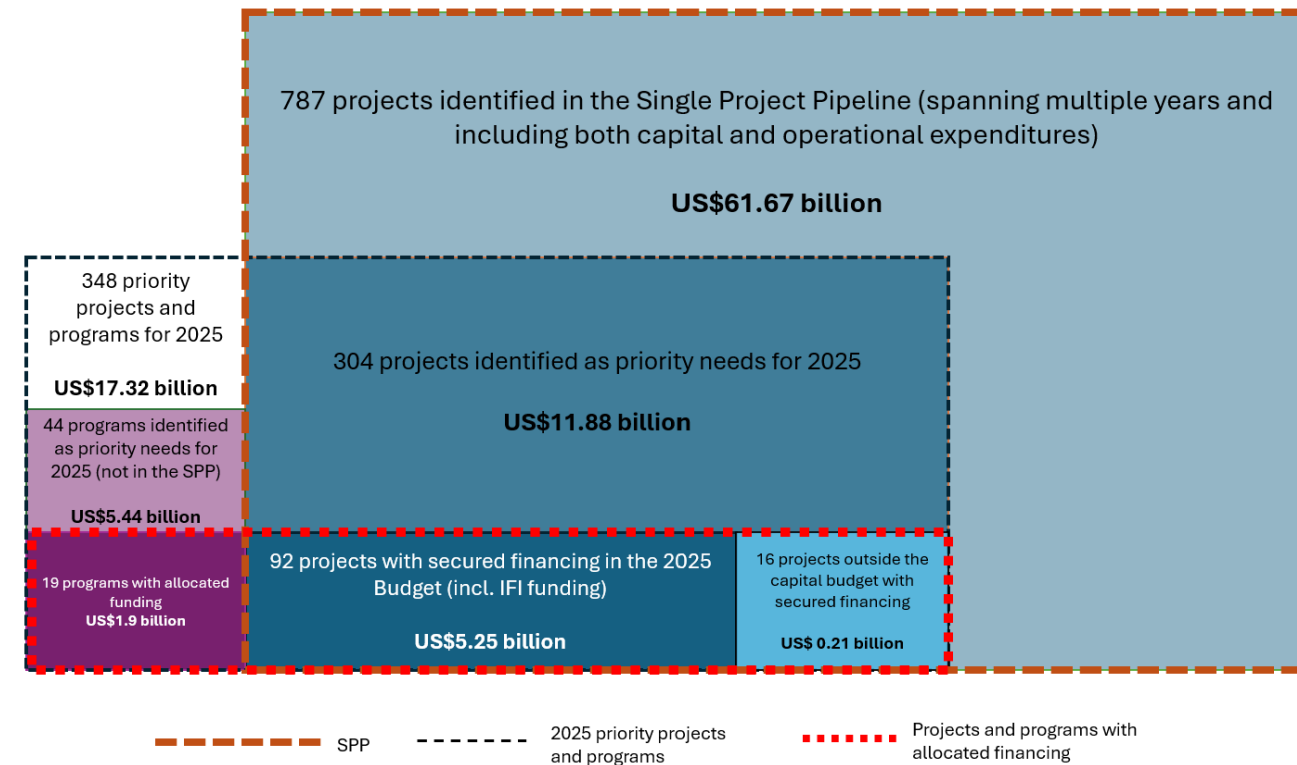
787 projects identified in the Single Project Pipeline (spanning multiple years and including both capital and operational expenditures)

US$61.67 billion

348 priority projects and programs for 2025

US$17.32 billion

304 projects identified as priority needs for 2025

US$11.88 billion

44 programs identified as priority needs for 2025 (not in the SPP)

US$5.44 billion

19 programs with allocated funding
US$1.9 billion

92 projects with secured financing in the 2025 Budget (incl. IFI funding)

US$5.25 billion

16 projects outside the capital budget with secured financing

US$ 0.21 billion

SPP

2025 priority projects and programs

Projects and programs with allocated financing